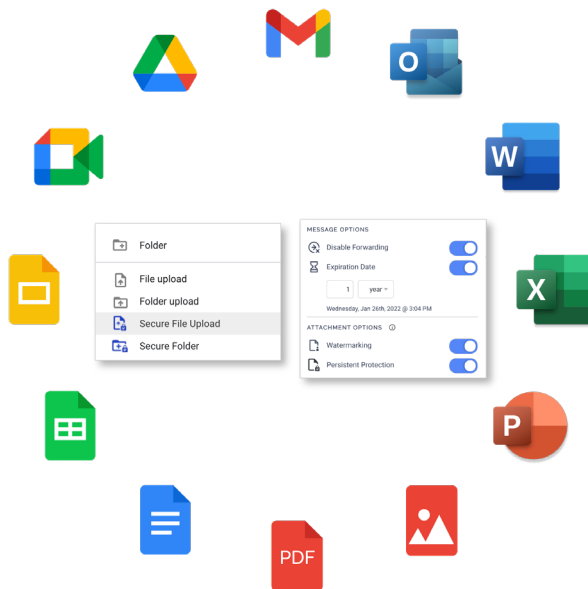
O

W

Folder

File upload

Folder upload

Secure File Upload

Secure Folder

MESSAGE OPTIONS

Disable Forwarding

Expiration Date

1 year

Wednesday, Jan 26th, 2022 @ 3:04 PM

ATTACHMENT OPTIONS

Watermarking

Persistent Protection

X

P

PDF